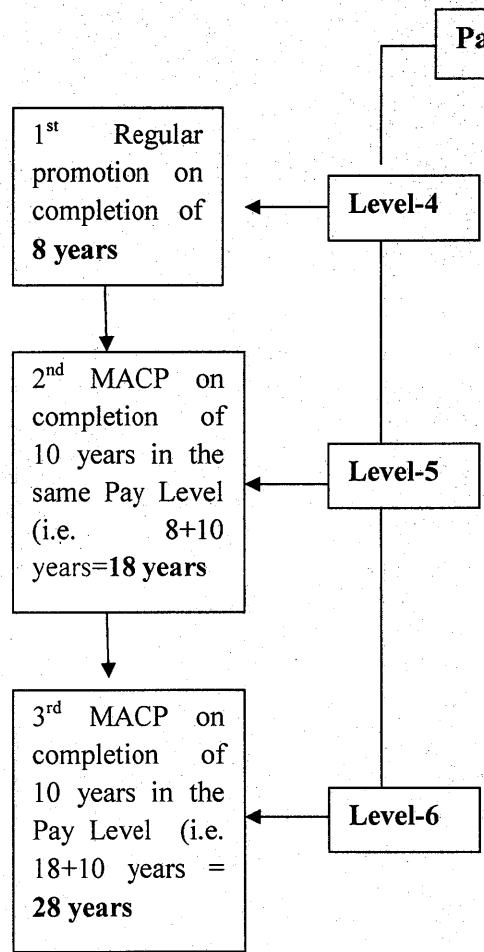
Pa

1$^{st}$ Regular promotion on completion of **8 years**

Level-4

2$^{nd}$ MACP on completion of 10 years in the same Pay Level (i.e. 8+10 years=**18 years**

Level-5

3$^{rd}$ MACP on completion of 10 years in the Pay Level (i.e. 18+10 years = **28 years**

Level-6